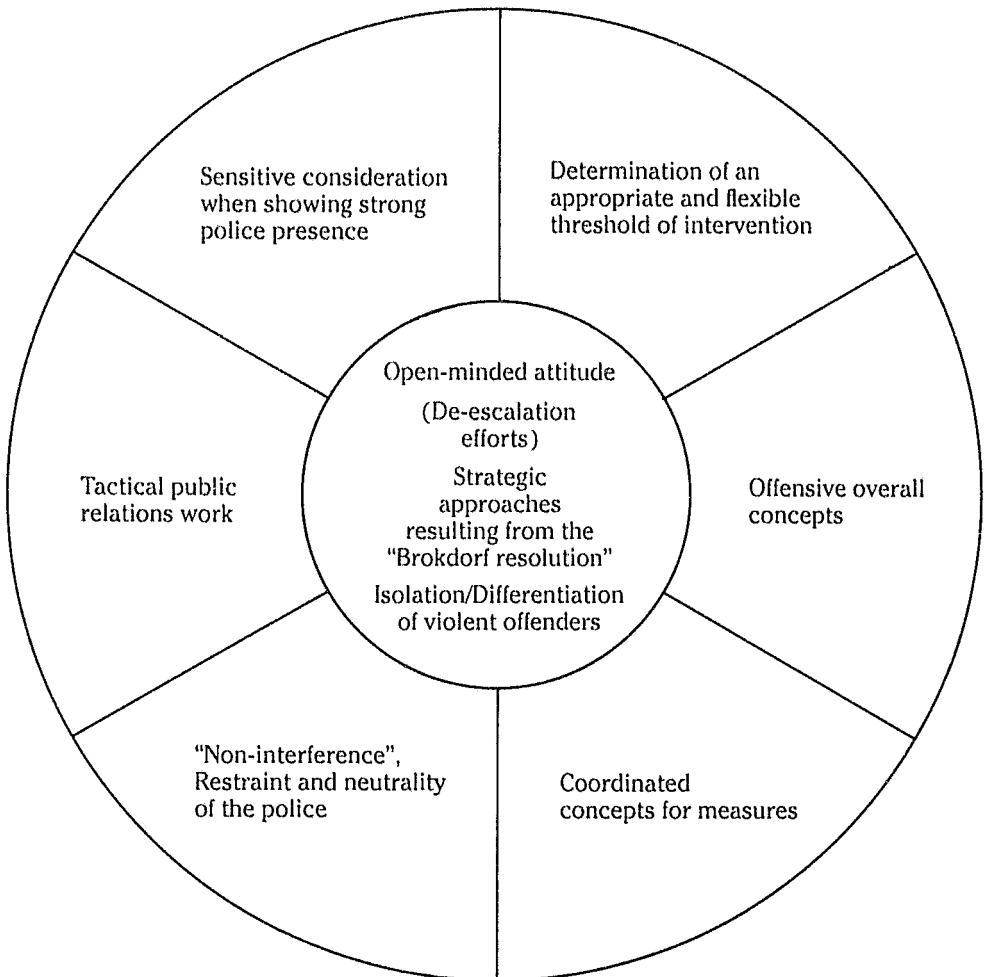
Sensitive consideration when showing strong police presence

Determination of an appropriate and flexible threshold of intervention

Open-minded attitude

(De-escalation efforts)

Strategic approaches resulting from the "Brokdorf resolution"

Isolation/Differentiation of violent offenders

Tactical public relations work

Offensive overall concepts

"Non-interference", Restraint and neutrality of the police

Coordinated concepts for measures